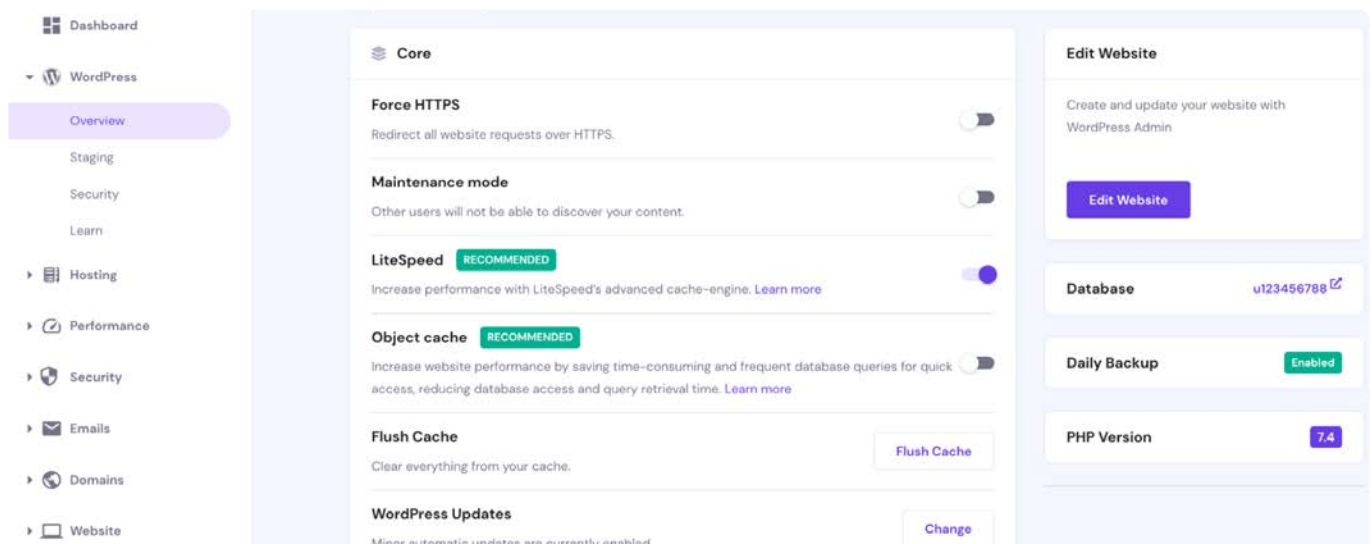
Dashboard

WordPress

Overview

Staging

Security

Learn

Hosting

Performance

Security

Emails

Domains

Website

Core

Force HTTPS

Redirect all website requests over HTTPS.

Maintenance mode

Other users will not be able to discover your content.

LiteSpeed RECOMMENDED

Increase performance with LiteSpeed's advanced cache-engine. Learn more

Object cache RECOMMENDED

Increase website performance by saving time-consuming and frequent database queries for quick access, reducing database access and query retrieval time. Learn more

Flush Cache

Clear everything from your cache.

Flush Cache

WordPress Updates

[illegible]

Change

Edit Website

Create and update your website with WordPress Admin

Edit Website

Database

u123456788

Daily Backup

Enabled

PHP Version

7.4